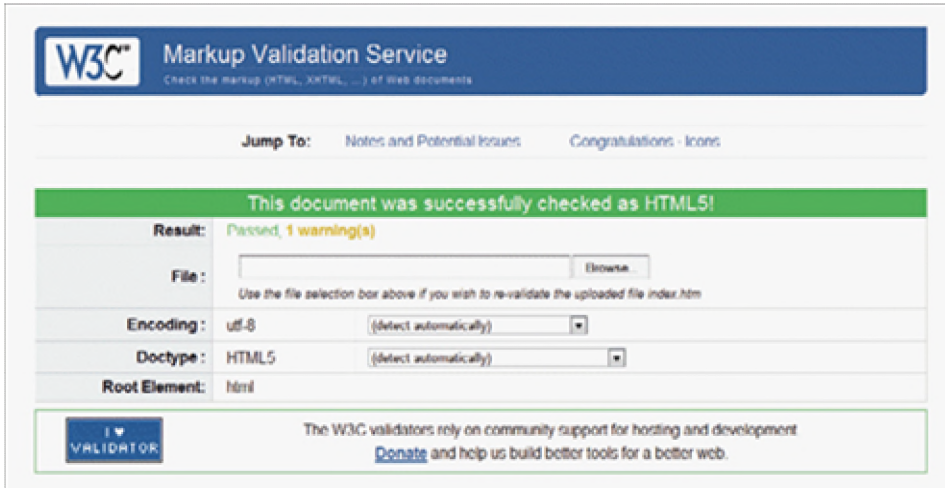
W3C®

Markup Validation Service

Check the markup (HTML, XHTML, ...) of Web documents

Jump To: Notes and Potential Issues Congratulations · Icons

This document was successfully checked as HTML5!

| | | |
|---|---|---|
| Result: | Passed, 1 warning(s) | |
| File : | Browse... | |
| | Use the file selection box above if you wish to re-validate the uploaded file index.htm | |
| Encoding : | utf-8 | (detect automatically) |
| Doctype : | HTML5 | (detect automatically) |
| Root Element: | html | |

I ♥ VALIDATOR

The W3C validators rely on community support for hosting and development. Donate and help us build better tools for a better web.